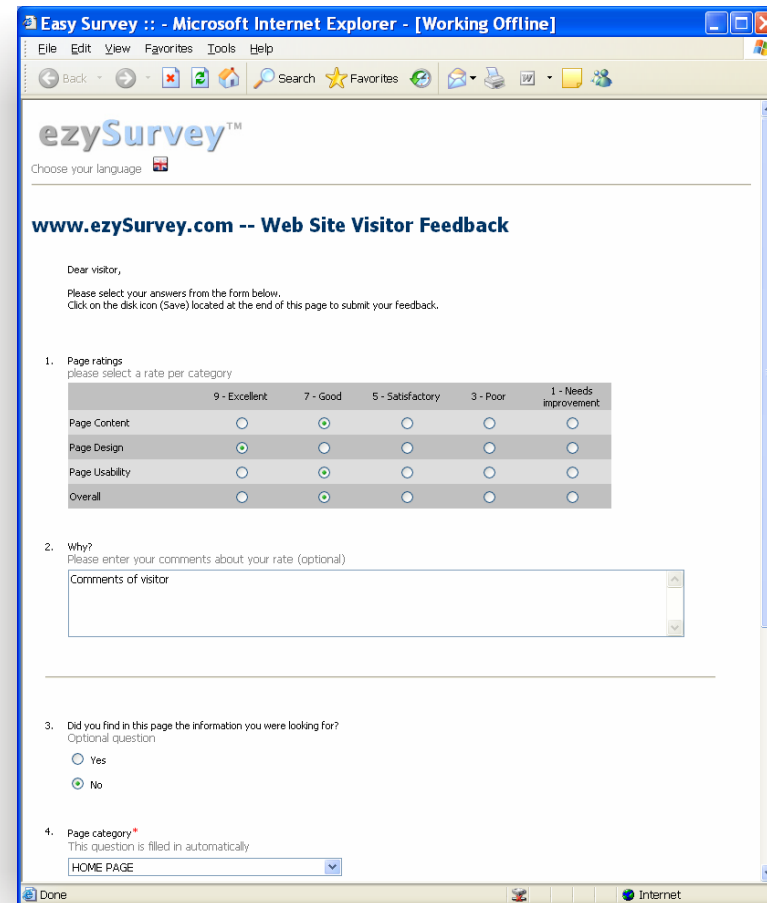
Easy Survey :: - Microsoft Internet Explorer - [Working Offline]

File Edit View Favorites Tools Help

Back Search Favorites

ezySurvey™

Choose your language

www.ezySurvey.com -- Web Site Visitor Feedback

Dear visitor,

Please select your answers from the form below.
Click on the disk icon (Save) located at the end of this page to submit your feedback.

1. Page ratings
please select a rate per category

| | 9 - Excellent | 7 - Good | 5 - Satisfactory | 3 - Poor | 1 - Needs improvement |
|---|---|---|---|---|---|
| Page Content | ○ | ◉ | ○ | ○ | ○ |
| Page Design | ◉ | ○ | ○ | ○ | ○ |
| Page Usability | ○ | ◉ | ○ | ○ | ○ |
| Overall | ○ | ◉ | ○ | ○ | ○ |

2. Why?
Please enter your comments about your rate (optional)

Comments of visitor

3. Did you find in this page the information you were looking for?
Optional question

Yes

No

4. Page category*
This question is filled in automatically

HOME PAGE

Done Internet